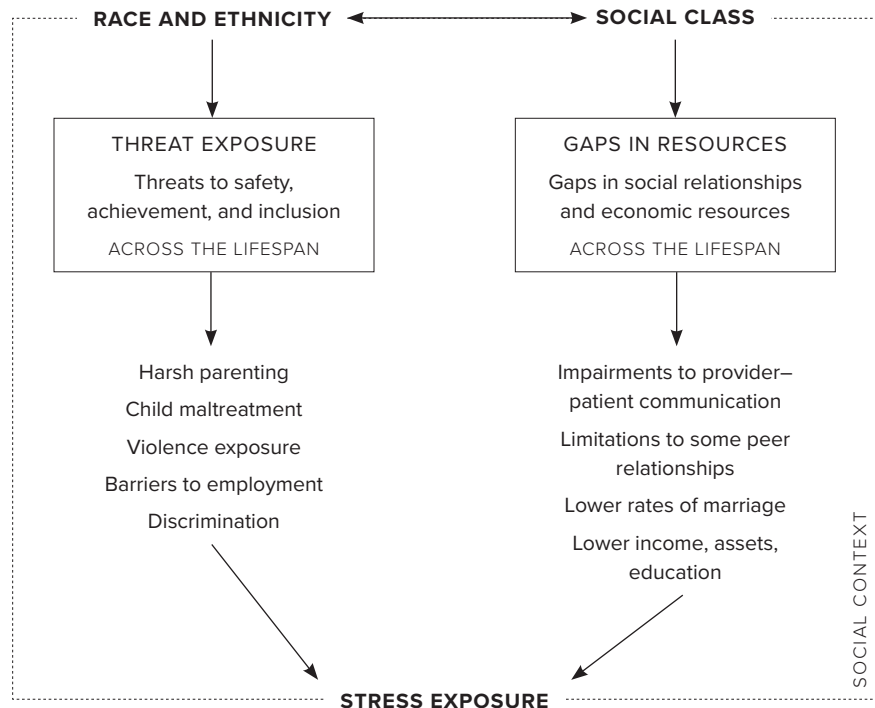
RACE AND ETHNICITY

SOCIAL CLASS

THREAT EXPOSURE

Threats to safety, achievement, and inclusion

ACROSS THE LIFESPAN

GAPS IN RESOURCES

Gaps in social relationships and economic resources

ACROSS THE LIFESPAN

Harsh parenting

Child maltreatment

Violence exposure

Barriers to employment

Discrimination

Impairments to provider–patient communication

Limitations to some peer relationships

Lower rates of marriage

Lower income, assets, education

SOCIAL CONTEXT

STRESS EXPOSURE